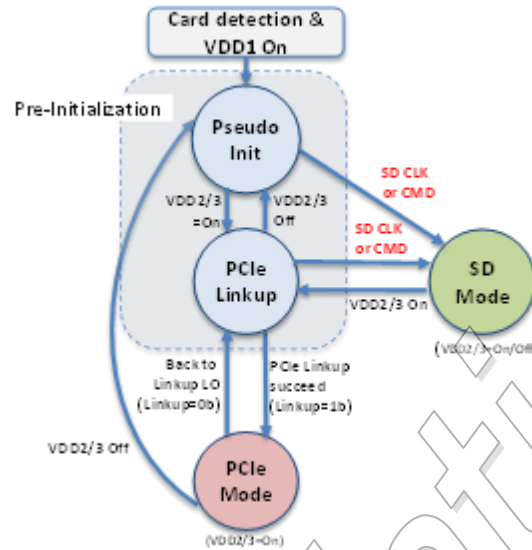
Card detection & VDD1 On

Pre-Initialization

Pseudo Init

SD CLK or CMD

VDD2/3 =On

VDD2/3 Off

SD CLK or CMD

PCIe Linkup

SD Mode

VDD2/3 On

(VDD2/3=On/Off)

Back to Linkup L0 (Linkup=0b)

PCIe Linkup succeed (Linkup=1b)

VDD2/3 Off

PCIe Mode

(VDD2/3=On)